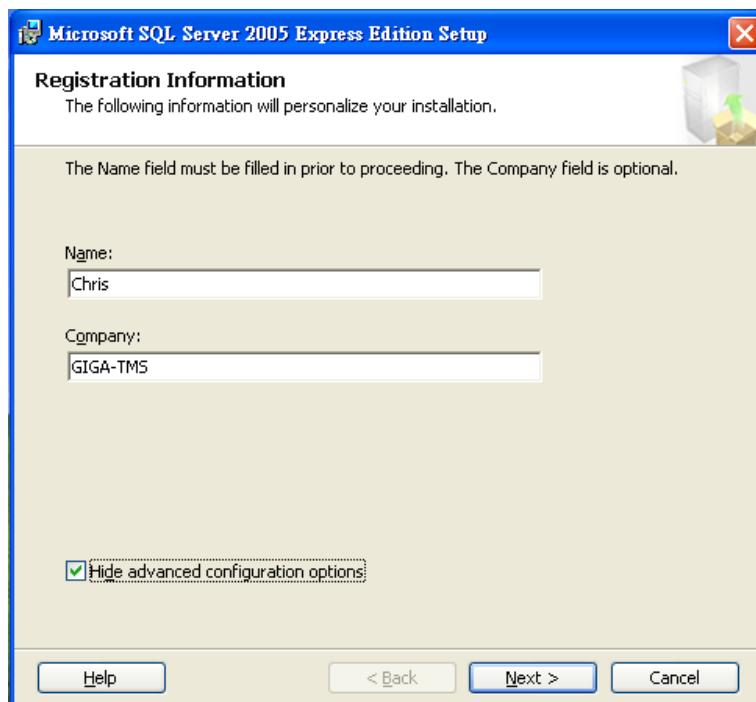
Microsoft SQL Server 2005 Express Edition Setup

Registration Information
The following information will personalize your installation.

The Name field must be filled in prior to proceeding. The Company field is optional.

Name:
Chris

Company:
GIGA-TMS

Hide advanced configuration options

Help
< Back
Next >
Cancel